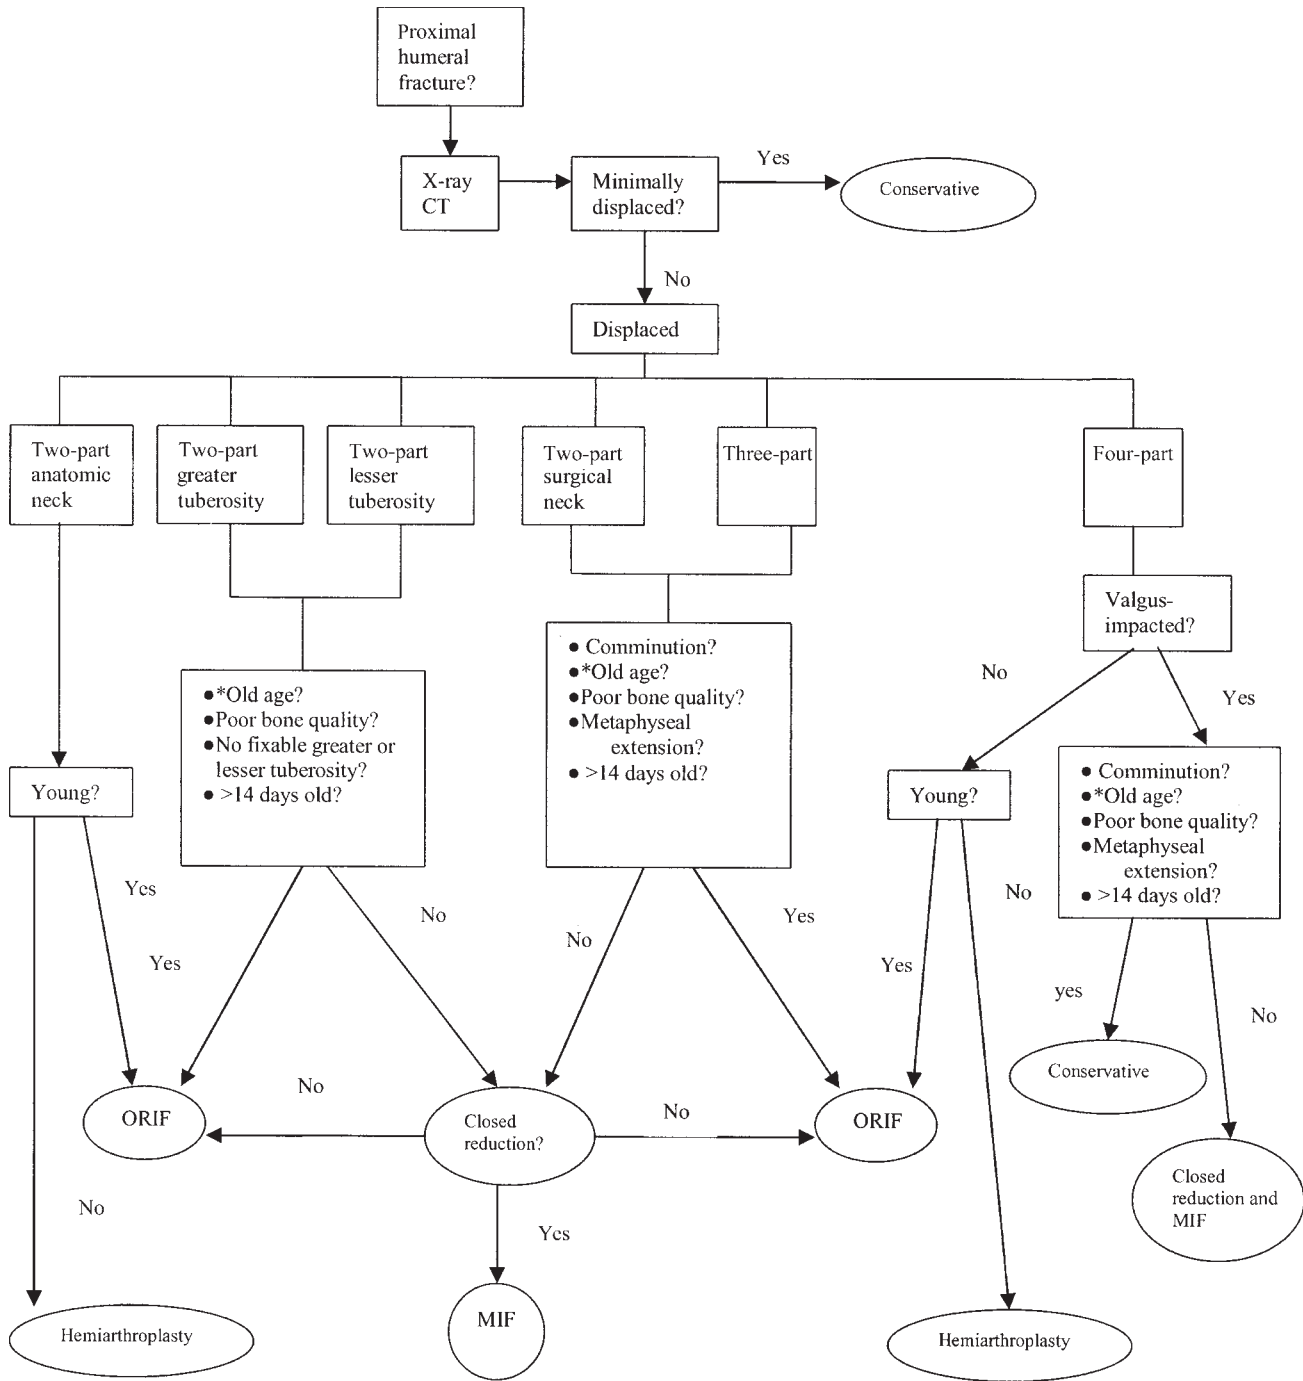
Proximal humeral fracture?

X-ray CT

Minimally displaced?

Yes

Conservative

No

Displaced

Two-part anatomic neck

Two-part greater tuberosity

Two-part lesser tuberosity

Two-part surgical neck

Three-part

Four-part

Valgus-impacted?

● Comminution?
●*Old age?
●Poor bone quality?
●Metaphyseal extension?
● >14 days old?

●*Old age?
Poor bone quality?
●No fixable greater or lesser tuberosity?
● >14 days old?

No

Yes

Young?

Yes

Yes

No

No

Yes

Young?

No

● Comminution?
●*Old age?
●Poor bone quality?
●Metaphyseal extension?
● >14 days old?

Yes

yes

No

No

No

ORIF

Closed reduction?

ORIF

Conservative

Closed reduction and MIF

No

Yes

MIF

Hemiarthroplasty

Hemiarthroplasty